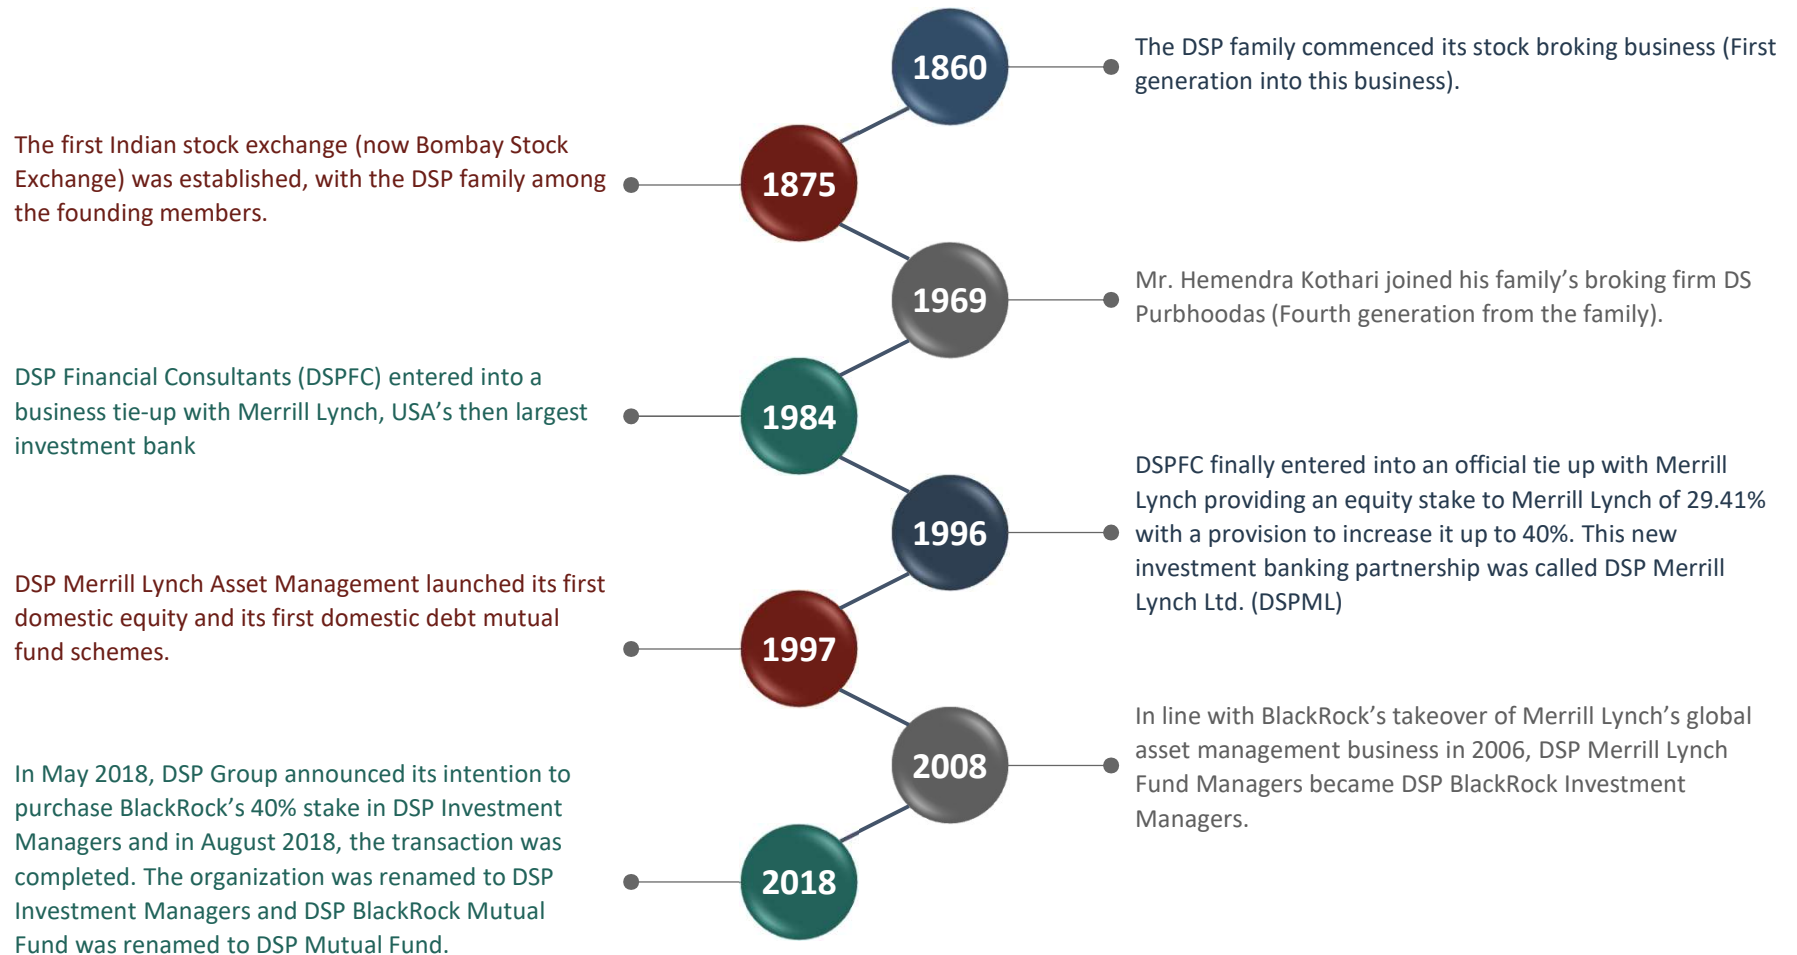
1860

The DSP family commenced its stock broking business (First generation into this business).

The first Indian stock exchange (now Bombay Stock Exchange) was established, with the DSP family among the founding members.

1875

1969

Mr. Hemendra Kothari joined his family's broking firm DS Purbhoodas (Fourth generation from the family).

DSP Financial Consultants (DSPFC) entered into a business tie-up with Merrill Lynch, USA's then largest investment bank

1984

1996

DSPFC finally entered into an official tie up with Merrill Lynch providing an equity stake to Merrill Lynch of 29.41% with a provision to increase it up to 40%. This new investment banking partnership was called DSP Merrill Lynch Ltd. (DSPML)

DSP Merrill Lynch Asset Management launched its first domestic equity and its first domestic debt mutual fund schemes.

1997

2008

In line with BlackRock's takeover of Merrill Lynch's global asset management business in 2006, DSP Merrill Lynch Fund Managers became DSP BlackRock Investment Managers.

In May 2018, DSP Group announced its intention to purchase BlackRock's 40% stake in DSP Investment Managers and in August 2018, the transaction was completed. The organization was renamed to DSP Investment Managers and DSP BlackRock Mutual Fund was renamed to DSP Mutual Fund.

2018